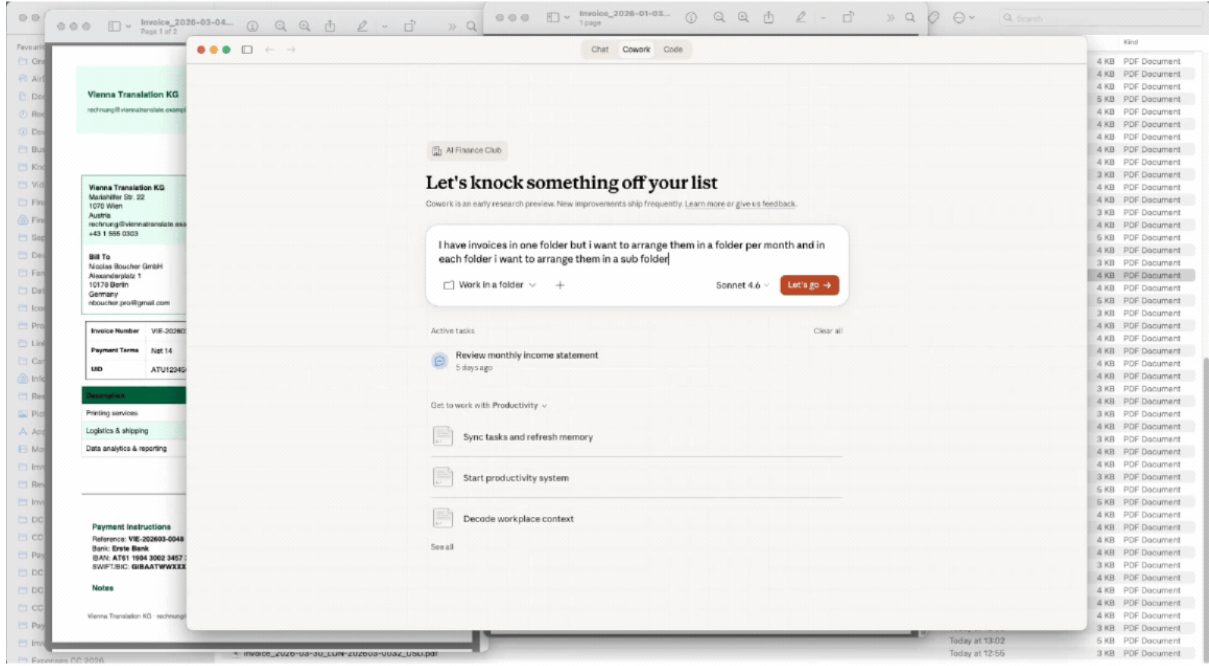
Invoice_2026-03-04...
Page 1 of 3

Invoice_2026-01-03...
1 page

Search

Favourites

Kind

Vienna Translation KG
rechnung@viennatranslate.exampl

Vienna Translation KG
Mariahilfer Str. 22
1070 Wien
Austria
rechnung@viennatranslate.exa
+43 1 555 0303

Bill To
Nicolas Boucher GmbH
Alexanderplatz 1
10178 Berlin
Germany
nboucher.pro@gmail.com

| Invoice Number | VIE-20260 |
|---|---|
| Payment Terms | Net 14 |
| UID | ATU12345 |

Description
Printing services
Logistics & shipping
Data analytics & reporting

Payment Instructions
Reference: VIE-202603-0048
Bank: Erste Bank
IBAN: AT61 1904 3002 3457 3
SWIFT/BIC: GIBAATWWXXX

Notes

Vienna Translation KG · rechnung

Chat Cowork Code

AI Finance Club

Let's knock something off your list

Cowork is an early research preview. New improvements ship frequently. Learn more or give us feedback.

I have invoices in one folder but i want to arrange them in a folder per month and in each folder i want to arrange them in a sub folder

Work in a folder +

Sonnet 4.6 Let's go →

Active tasks
Clear all

Review monthly income statement
5 days ago

Get to work with Productivity

Sync tasks and refresh memory

Start productivity system

Decode workplace context

See all

4 KB PDF Document
4 KB PDF Document
4 KB PDF Document
5 KB PDF Document
4 KB PDF Document
4 KB PDF Document
4 KB PDF Document
4 KB PDF Document
3 KB PDF Document
4 KB PDF Document
4 KB PDF Document
3 KB PDF Document
4 KB PDF Document
5 KB PDF Document
4 KB PDF Document
3 KB PDF Document
4 KB PDF Document
4 KB PDF Document
5 KB PDF Document
3 KB PDF Document
4 KB PDF Document
4 KB PDF Document
4 KB PDF Document
4 KB PDF Document
3 KB PDF Document
4 KB PDF Document
3 KB PDF Document
4 KB PDF Document
3 KB PDF Document
4 KB PDF Document
4 KB PDF Document
3 KB PDF Document
5 KB PDF Document
5 KB PDF Document
4 KB PDF Document
4 KB PDF Document
4 KB PDF Document
3 KB PDF Document
3 KB PDF Document
4 KB PDF Document
4 KB PDF Document
4 KB PDF Document
3 KB PDF Document
Today at 13:02 5 KB PDF Document
Today at 12:55 3 KB PDF Document

Invoice_2026-03-30_LON-202603-0032_USD.pdf
Expenses DC 2026